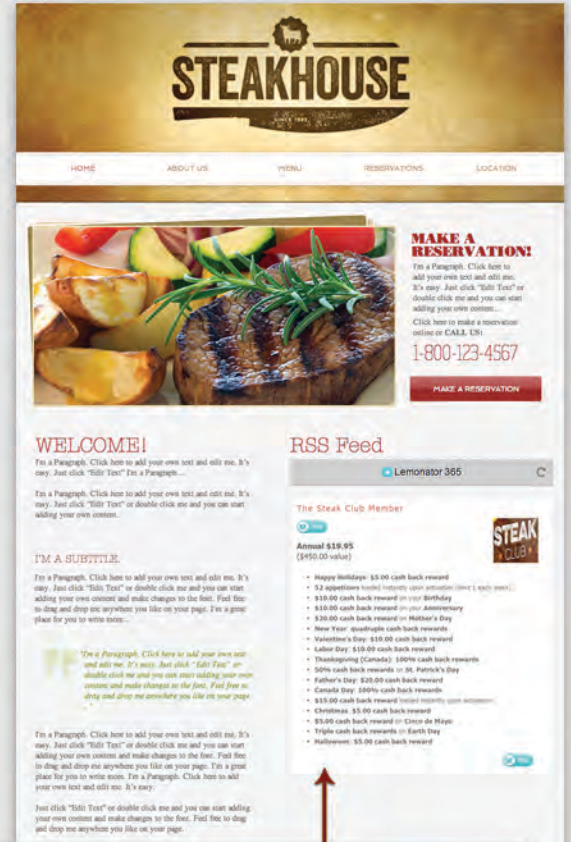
STEAKHOUSE

SINCE 1985

HOME ABOUT US MENU RESERVATIONS LOCATION

MAKE A RESERVATION!

I'm a Paragraph. Click here to add your own text and edit me. It's easy. Just click "Edit Text" or double click me and you can start adding your own content.

Click here to make a reservation online or CALL US:

1-800-123-4567

MAKE A RESERVATION

WELCOME!

I'm a Paragraph. Click here to add your own text and edit me. It's easy. Just click "Edit Text" I'm a Paragraph...

I'm a Paragraph. Click here to add your own text and edit me. It's easy. Just click "Edit Text" or double click me and you can start adding your own content.

I'M A SUBTITLE

I'm a Paragraph. Click here to add your own text and edit me. It's easy. Just click "Edit Text" or double click me and you can start adding your own content and make changes to the font. Feel free to drag and drop me anywhere you like on your page. I'm a great place for you to write more.

"I'm a Paragraph. Click here to add your own text and edit me. It's easy. Just click "Edit Text" or double click me and you can start adding your own content and make changes to the font. Feel free to drag and drop me anywhere you like on your page.

I'm a Paragraph. Click here to add your own text and edit me. It's easy. Just click "Edit Text" or double click me and you can start adding your own content and make changes to the font. Feel free to drag and drop me anywhere you like on your page. I'm a great place for you to write more. I'm a Paragraph. Click here to add your own text and edit me. It's easy.

Just click "Edit Text" or double click me and you can start adding your own content and make changes to the font. Feel free to drag and drop me anywhere you like on your page.

RSS Feed

Lemonator 365

The Steak Club Member

Annual $19.95
($450.00 value)

STEAK CLUB

• Happy Holidays: $5.00 cash back reward
• 52 appetizers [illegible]
• $10.00 cash back reward on your Birthday
• $10.00 cash back reward on your Anniversary
• $20.00 cash back reward on Mother's Day
• New Year' quadruple cash back rewards
• Valentine's Day: $10.00 cash back reward
• Labor Day: $10.00 cash back reward
• Thanksgiving (Canada): 100% cash back rewards
• 50% cash back rewards on St. Patrick's Day
• Father's Day: $20.00 cash back reward
• Canada Day: 100% cash back rewards
• $15.00 cash back reward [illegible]
• Christmas: $5.00 cash back reward
• $5.00 cash back reward on Cinco de Mayo
• Triple cash back rewards on Earth Day
• Halloween: $5.00 cash back reward